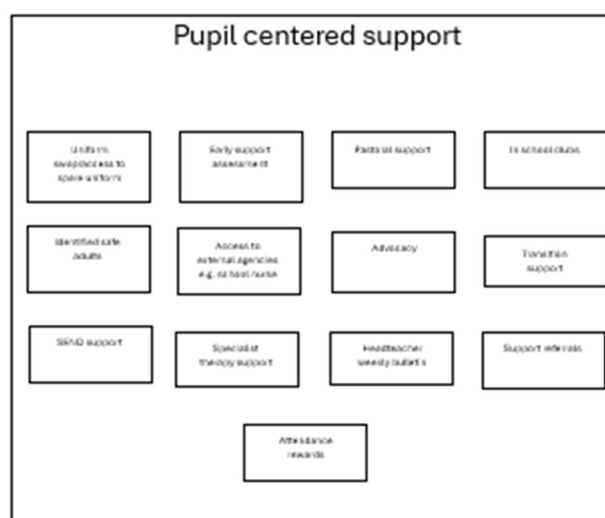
Pupil centered support

Uniform swaps/access to spare uniform

Early support assessment

Pastoral support

In school clubs

Identified safe adults

Access to external agencies e.g. school nurse

Advocacy

Transition support

SEND support

Specialist therapy support

Headteacher weekly bulletins

Support referrals

Attendance rewards